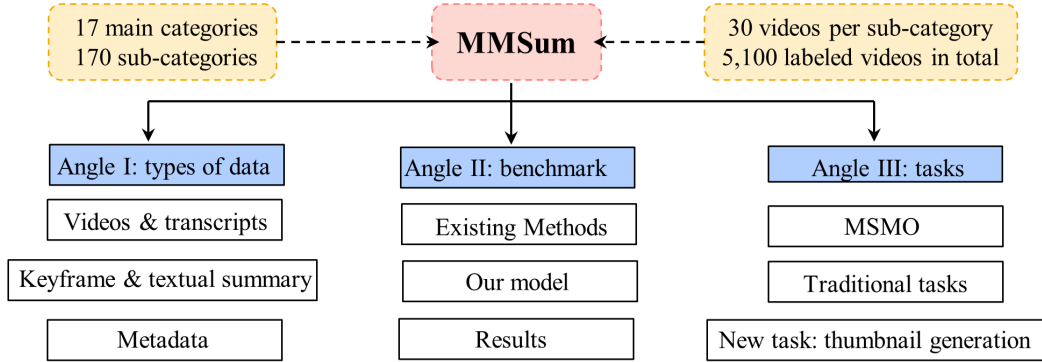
17 main categories
170 sub-categories

MMSum

30 videos per sub-category
5,100 labeled videos in total

Angle I: types of data

Videos & transcripts

Keyframe & textual summary

Metadata

Angle II: benchmark

Existing Methods

Our model

Results

Angle III: tasks

MSMO

Traditional tasks

New task: thumbnail generation